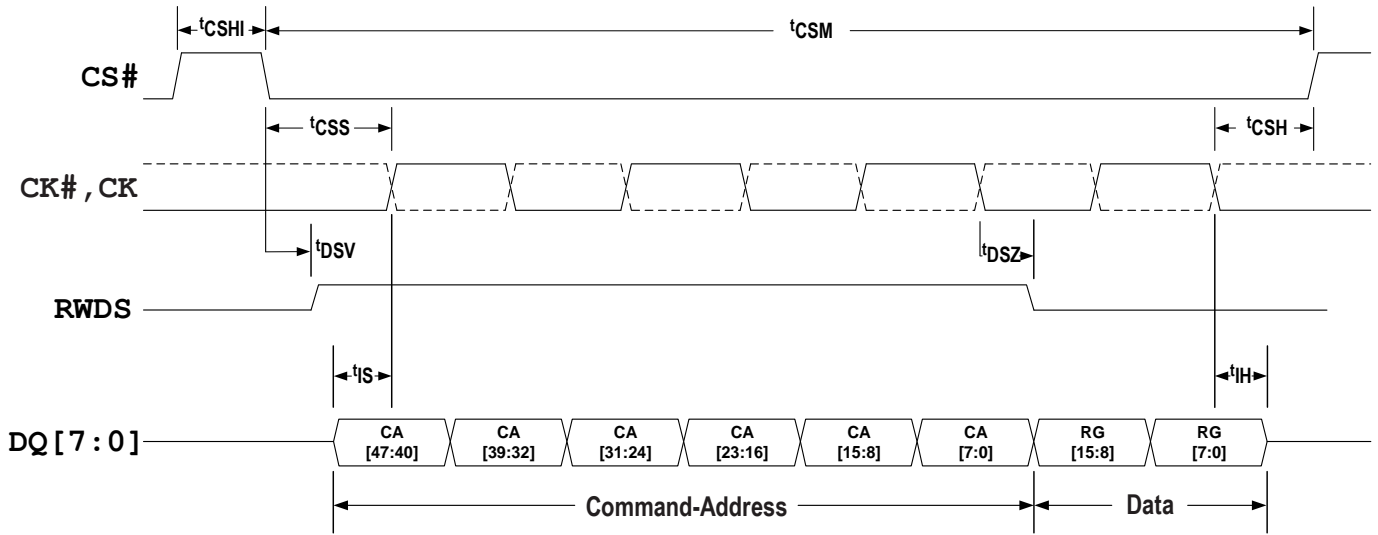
$t_{CSHI}$

$t_{CSM}$

CS#

$t_{CSS}$

$t_{CSH}$

CK#,CK

$t_{DSV}$

$t_{DSZ}$

RWDS

$t_{IS}$

$t_{IH}$

DQ[7:0]

| CA [47:40] | CA [39:32] | CA [31:24] | CA [23:16] | CA [15:8] | CA [7:0] | RG [15:8] | RG [7:0] |
|---|---|---|---|---|---|---|---|

Command-Address

Data